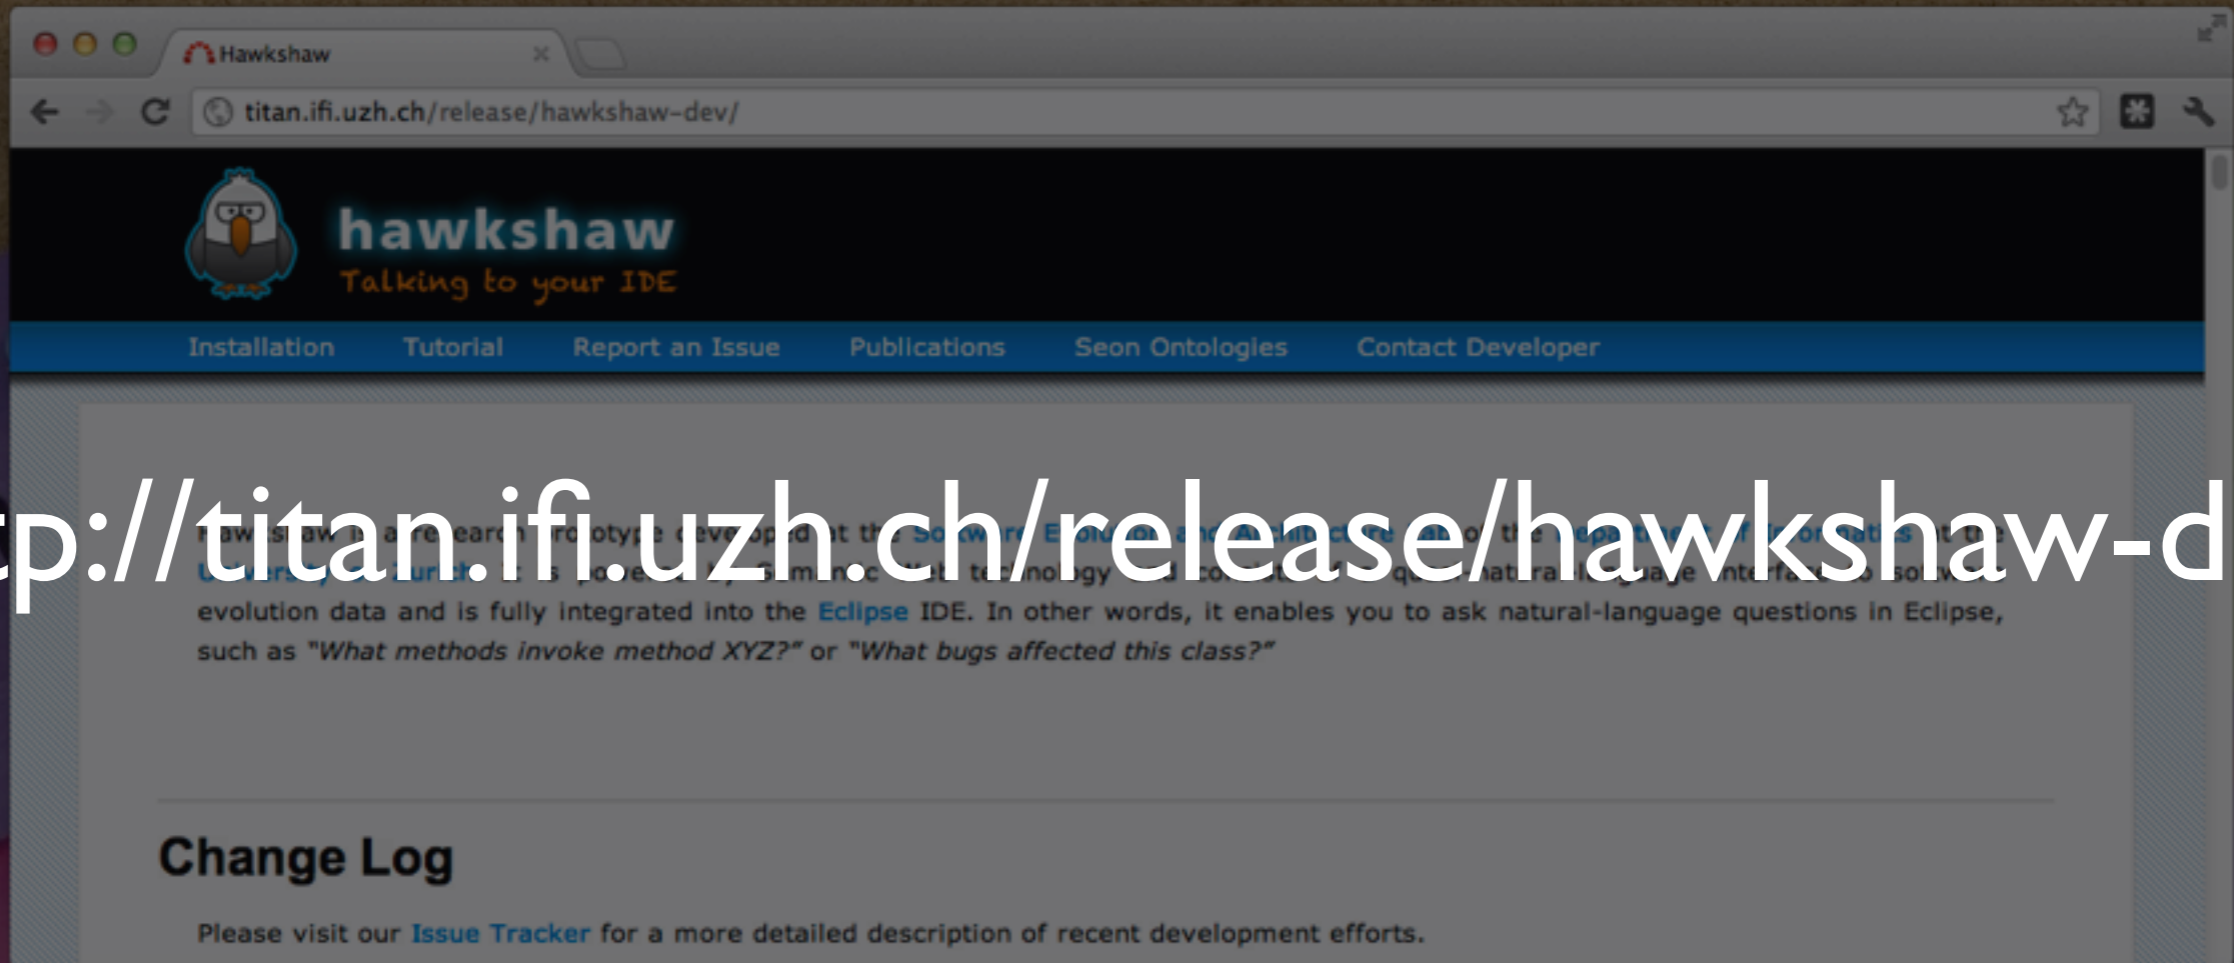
Hawkshaw

titan.ifi.uzh.ch/release/hawkshaw-dev/

hawkshaw
Talking to your IDE

Installation Tutorial Report an Issue Publications Seon Ontologies Contact Developer

tp://titan.ifi.uzh.ch/release/hawkshaw-d

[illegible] evolution data and is fully integrated into the Eclipse IDE. In other words, it enables you to ask natural-language questions in Eclipse, such as "What methods invoke method XYZ?" or "What bugs affected this class?"

Change Log

Please visit our Issue Tracker for a more detailed description of recent development efforts.